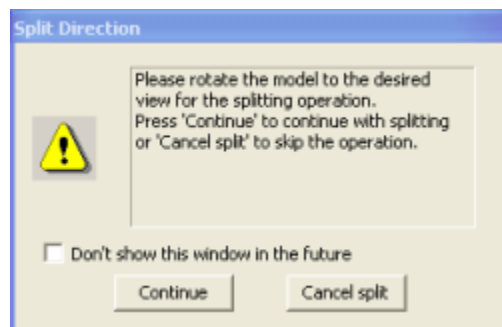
Split Direction

Please rotate the model to the desired view for the splitting operation.
Press 'Continue' to continue with splitting or 'Cancel split' to skip the operation.

Don't show this window in the future

Continue

Cancel split